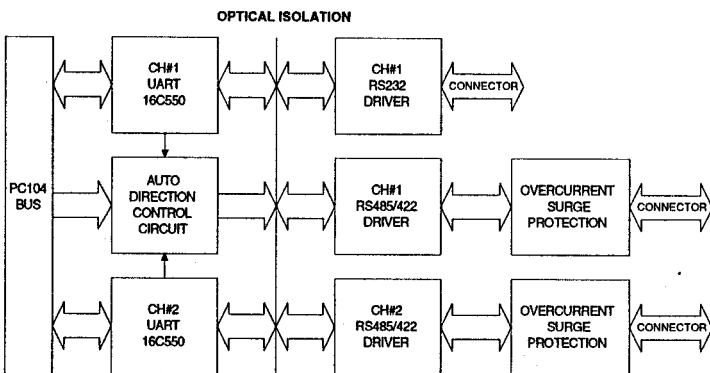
OPTICAL ISOLATION

PC104 BUS

CH#1 UART 16C550

CH#1 RS232 DRIVER

CONNECTOR

AUTO DIRECTION CONTROL CIRCUIT

CH#1 RS485/422 DRIVER

OVERCURRENT SURGE PROTECTION

CONNECTOR

CH#2 UART 16C550

CH#2 RS485/422 DRIVER

OVERCURRENT SURGE PROTECTION

CONNECTOR